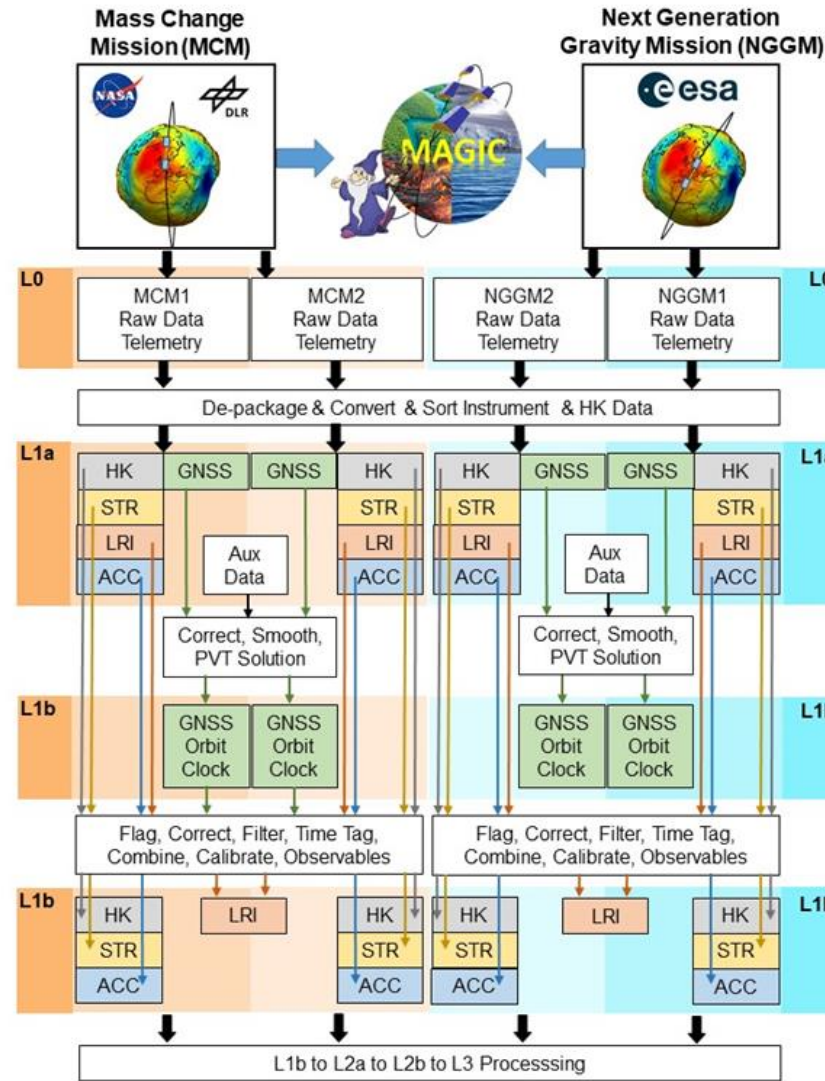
Mass Change Mission (MCM)

Next Generation Gravity Mission (NGGM)

NASA

DLR

esa

MAGIC

L0

MCM1 Raw Data Telemetry

MCM2 Raw Data Telemetry

NGGM2 Raw Data Telemetry

NGGM1 Raw Data Telemetry

L0

De-package & Convert & Sort Instrument & HK Data

L1a

HK
STR
LRI
ACC

GNSS

GNSS

HK
STR
LRI
ACC

Aux Data

HK
STR
LRI
ACC

GNSS

GNSS

HK
STR
LRI
ACC

Aux Data

L1a

Correct, Smooth, PVT Solution

Correct, Smooth, PVT Solution

L1b

GNSS Orbit Clock

GNSS Orbit Clock

GNSS Orbit Clock

GNSS Orbit Clock

L1b

Flag, Correct, Filter, Time Tag, Combine, Calibrate, Observables

Flag, Correct, Filter, Time Tag, Combine, Calibrate, Observables

L1b

HK
STR
ACC

LRI

HK
STR
ACC

HK
STR
ACC

LRI

HK
STR
ACC

L1b

L1b to L2a to L2b to L3 Processsing